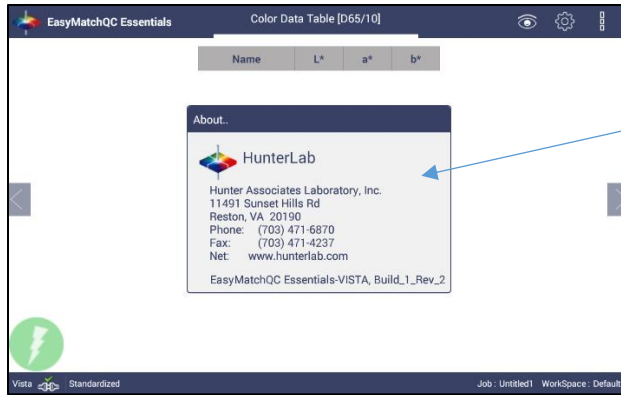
EasyMatchQC Essentials

Color Data Table [D65/10]

| Name | L* | a* | b* |
|---|---|---|---|

About..

HunterLab

Hunter Associates Laboratory, Inc.
11491 Sunset Hills Rd
Reston, VA 20190
Phone: (703) 471-6870
Fax: (703) 471-4237
Net: www.hunterlab.com

EasyMatchQC Essentials-VISTA, Build_1_Rev_2

Vista Standardized

Job : Untitled1 WorkSpace : Default